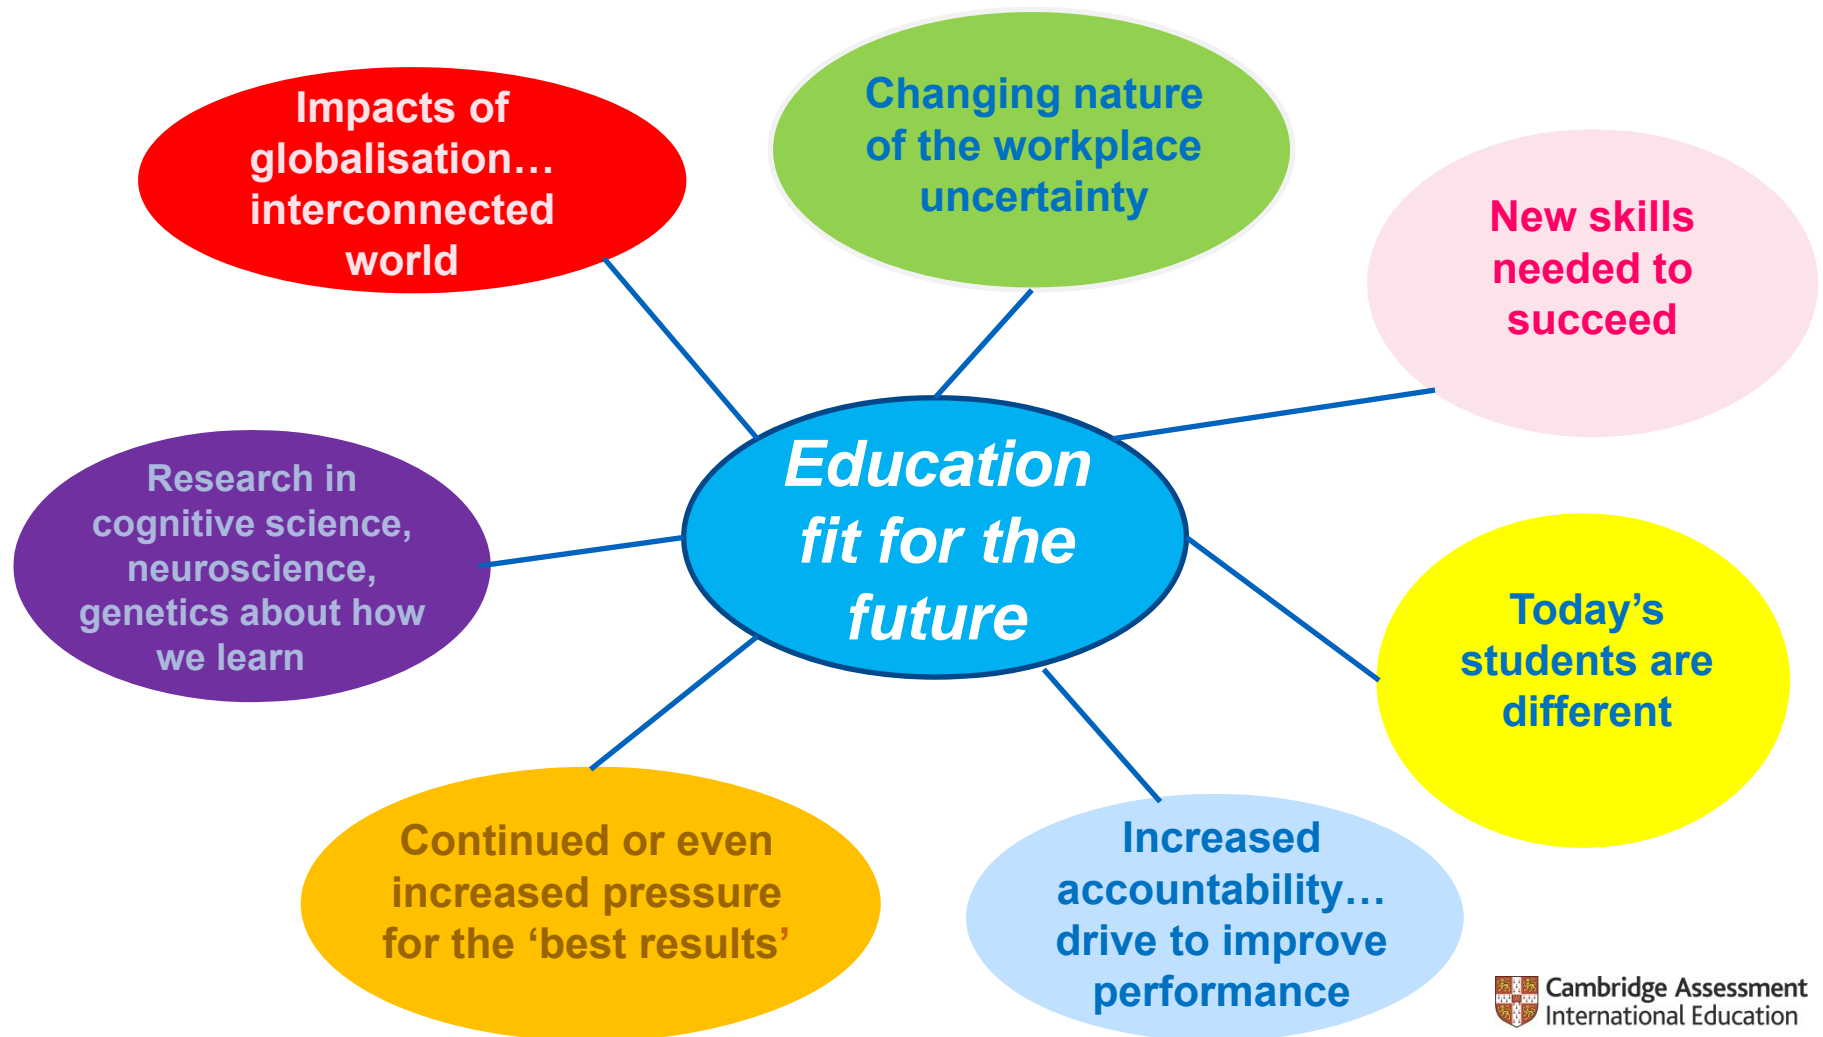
Impacts of globalisation… interconnected world

Changing nature of the workplace uncertainty

New skills needed to succeed

Research in cognitive science, neuroscience, genetics about how we learn

Education fit for the future

Today's students are different

Continued or even increased pressure for the 'best results'

Increased accountability… drive to improve performance

Cambridge Assessment International Education